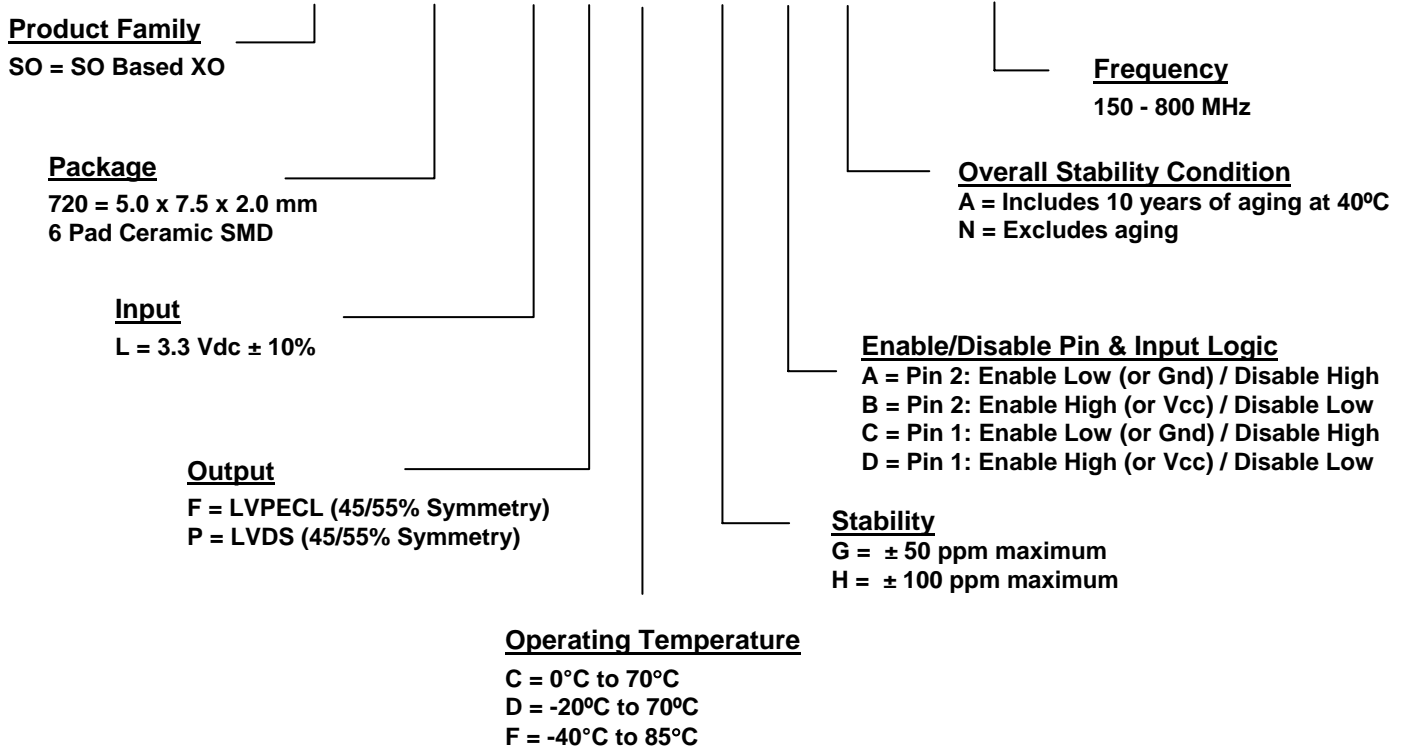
Product Family
SO = SO Based XO

Frequency
150 - 800 MHz

Package
720 = 5.0 x 7.5 x 2.0 mm
6 Pad Ceramic SMD

Overall Stability Condition
A = Includes 10 years of aging at 40ºC
N = Excludes aging

Input
L = 3.3 Vdc ± 10%

Enable/Disable Pin & Input Logic
A = Pin 2: Enable Low (or Gnd) / Disable High
B = Pin 2: Enable High (or Vcc) / Disable Low
C = Pin 1: Enable Low (or Gnd) / Disable High
D = Pin 1: Enable High (or Vcc) / Disable Low

Output
F = LVPECL (45/55% Symmetry)
P = LVDS (45/55% Symmetry)

Stability
G = ± 50 ppm maximum
H = ± 100 ppm maximum

Operating Temperature
C = 0°C to 70°C
D = -20ºC to 70ºC
F = -40°C to 85°C